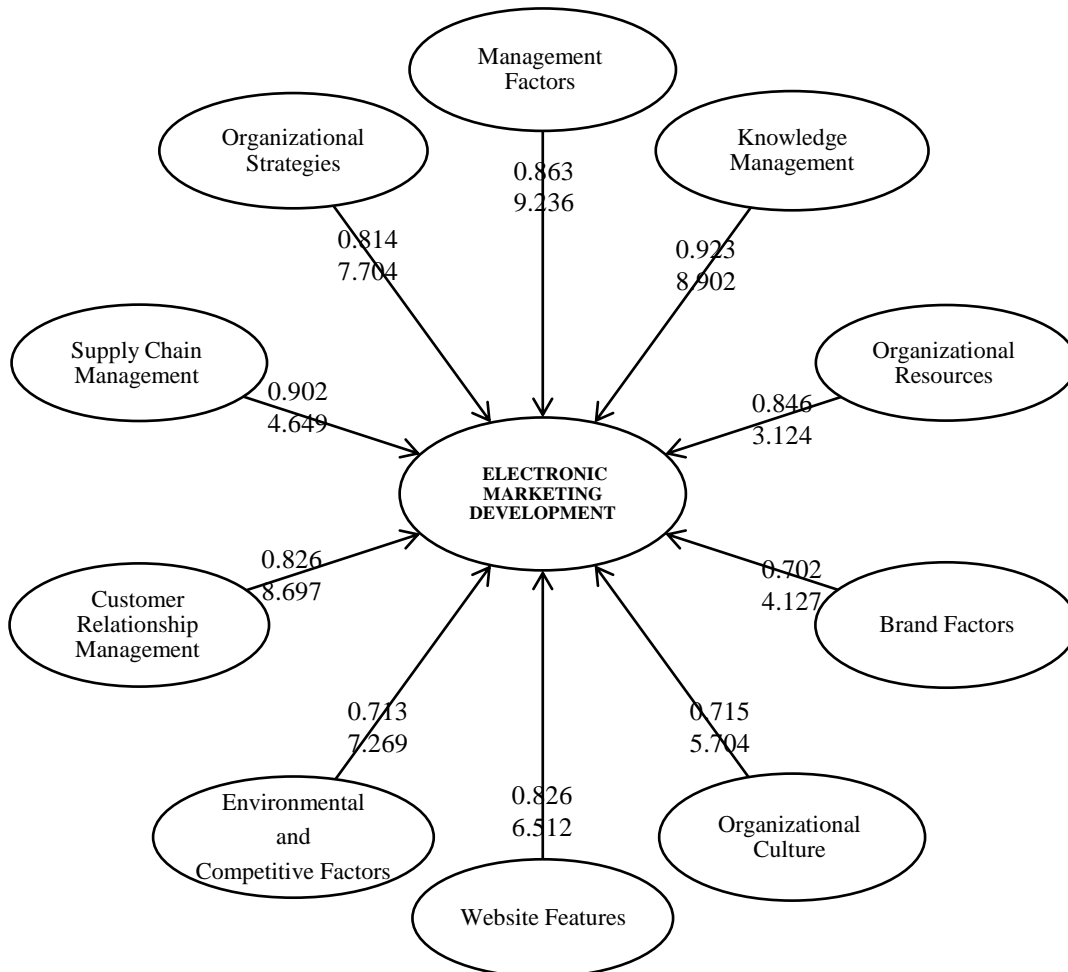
Management Factors

Organizational Strategies

Knowledge Management

0.863
9.236

0.814
7.704

0.923
8.902

Supply Chain Management

0.902
4.649

Organizational Resources

0.846
3.124

ELECTRONIC MARKETING DEVELOPMENT

0.826
8.697

0.702
4.127

Customer Relationship Management

Brand Factors

0.713
7.269

0.715
5.704

0.826
6.512

Environmental and Competitive Factors

Organizational Culture

Website Features